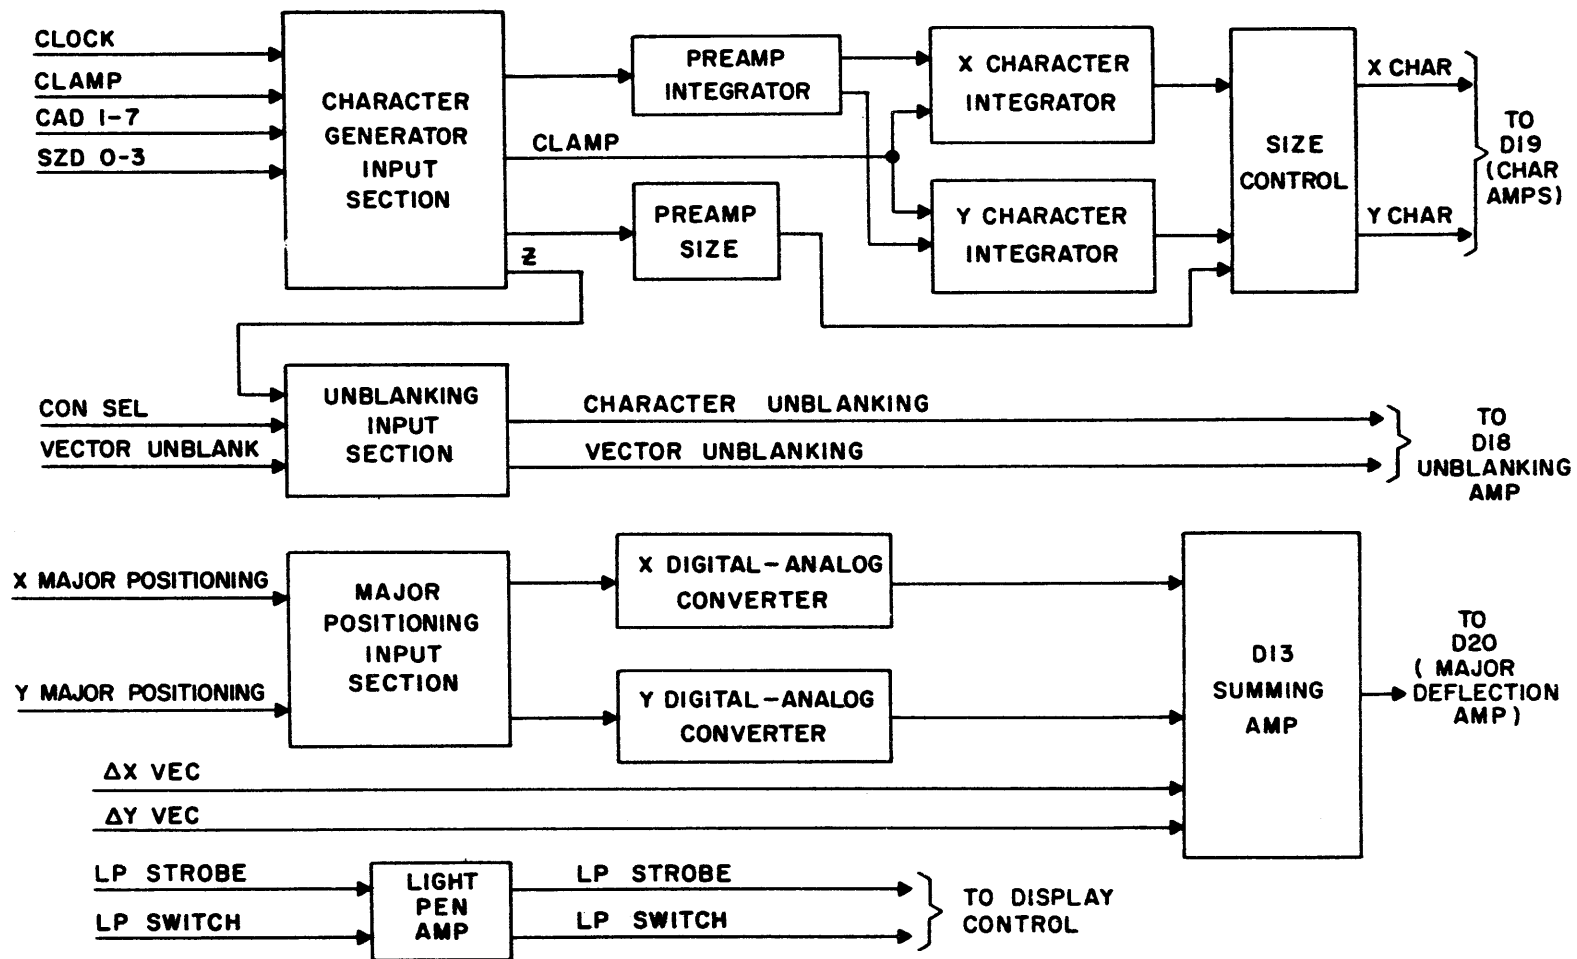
CLOCK
CLAMP
CAD 1-7
SZD 0-3

CHARACTER GENERATOR INPUT SECTION

PREAMP INTEGRATOR

CLAMP

PREAMP SIZE

Z

X CHARACTER INTEGRATOR

Y CHARACTER INTEGRATOR

SIZE CONTROL

X CHAR
Y CHAR

TO D19 (CHAR AMPS)

CON SEL
VECTOR UNBLANK

UNBLANKING INPUT SECTION

CHARACTER UNBLANKING
VECTOR UNBLANKING

TO D18 UNBLANKING AMP

X MAJOR POSITIONING
Y MAJOR POSITIONING

MAJOR POSITIONING INPUT SECTION

X DIGITAL-ANALOG CONVERTER

Y DIGITAL-ANALOG CONVERTER

D13 SUMMING AMP

TO D20 ( MAJOR DEFLECTION AMP )

$\Delta$X VEC
$\Delta$Y VEC

LP STROBE
LP SWITCH

LIGHT PEN AMP

LP STROBE
LP SWITCH

TO DISPLAY CONTROL